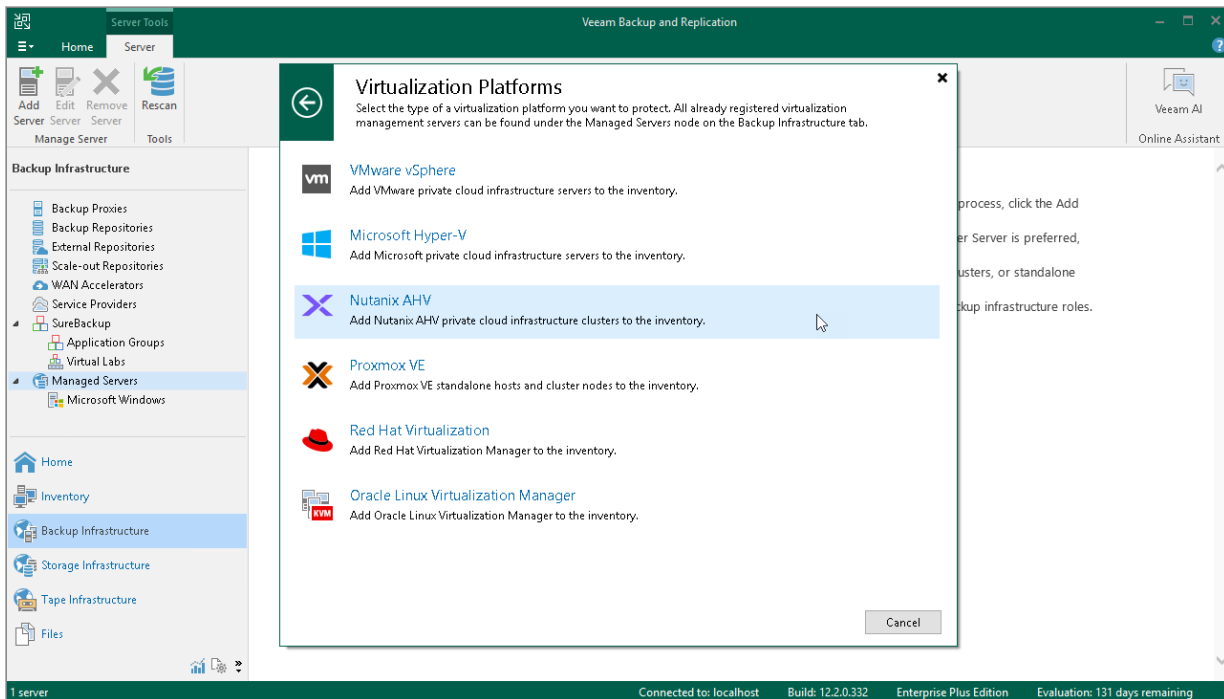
Server Tools

Veeam Backup and Replication

Home Server

Add Server Edit Server Remove Server
Manage Server

Rescan
Tools

Veeam AI
Online Assistant

Backup Infrastructure

Backup Proxies
Backup Repositories
External Repositories
Scale-out Repositories
WAN Accelerators
Service Providers
SureBackup
Application Groups
Virtual Labs
Managed Servers
Microsoft Windows

Home
Inventory
Backup Infrastructure
Storage Infrastructure
Tape Infrastructure
Files

process, click the Add
r Server is preferred,
usters, or standalone
ckup infrastructure roles.

Virtualization Platforms

Select the type of a virtualization platform you want to protect. All already registered virtualization management servers can be found under the Managed Servers node on the Backup Infrastructure tab.

VMware vSphere
Add VMware private cloud infrastructure servers to the inventory.

Microsoft Hyper-V
Add Microsoft private cloud infrastructure servers to the inventory.

Nutanix AHV
Add Nutanix AHV private cloud infrastructure clusters to the inventory.

Proxmox VE
Add Proxmox VE standalone hosts and cluster nodes to the inventory.

Red Hat Virtualization
Add Red Hat Virtualization Manager to the inventory.

Oracle Linux Virtualization Manager
Add Oracle Linux Virtualization Manager to the inventory.

Cancel

1 server
Connected to: localhost Build: 12.2.0.332 Enterprise Plus Edition Evaluation: 131 days remaining